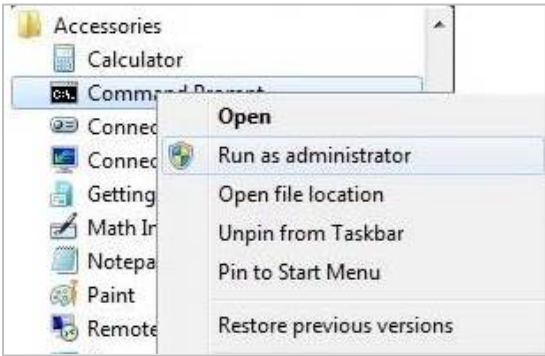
Accessories
Calculator
C:\ Command Prompt
Connec
Connec
Getting
Math In
Notepa
Paint
Remote

Open
Run as administrator
Open file location
Unpin from Taskbar
Pin to Start Menu
Restore previous versions